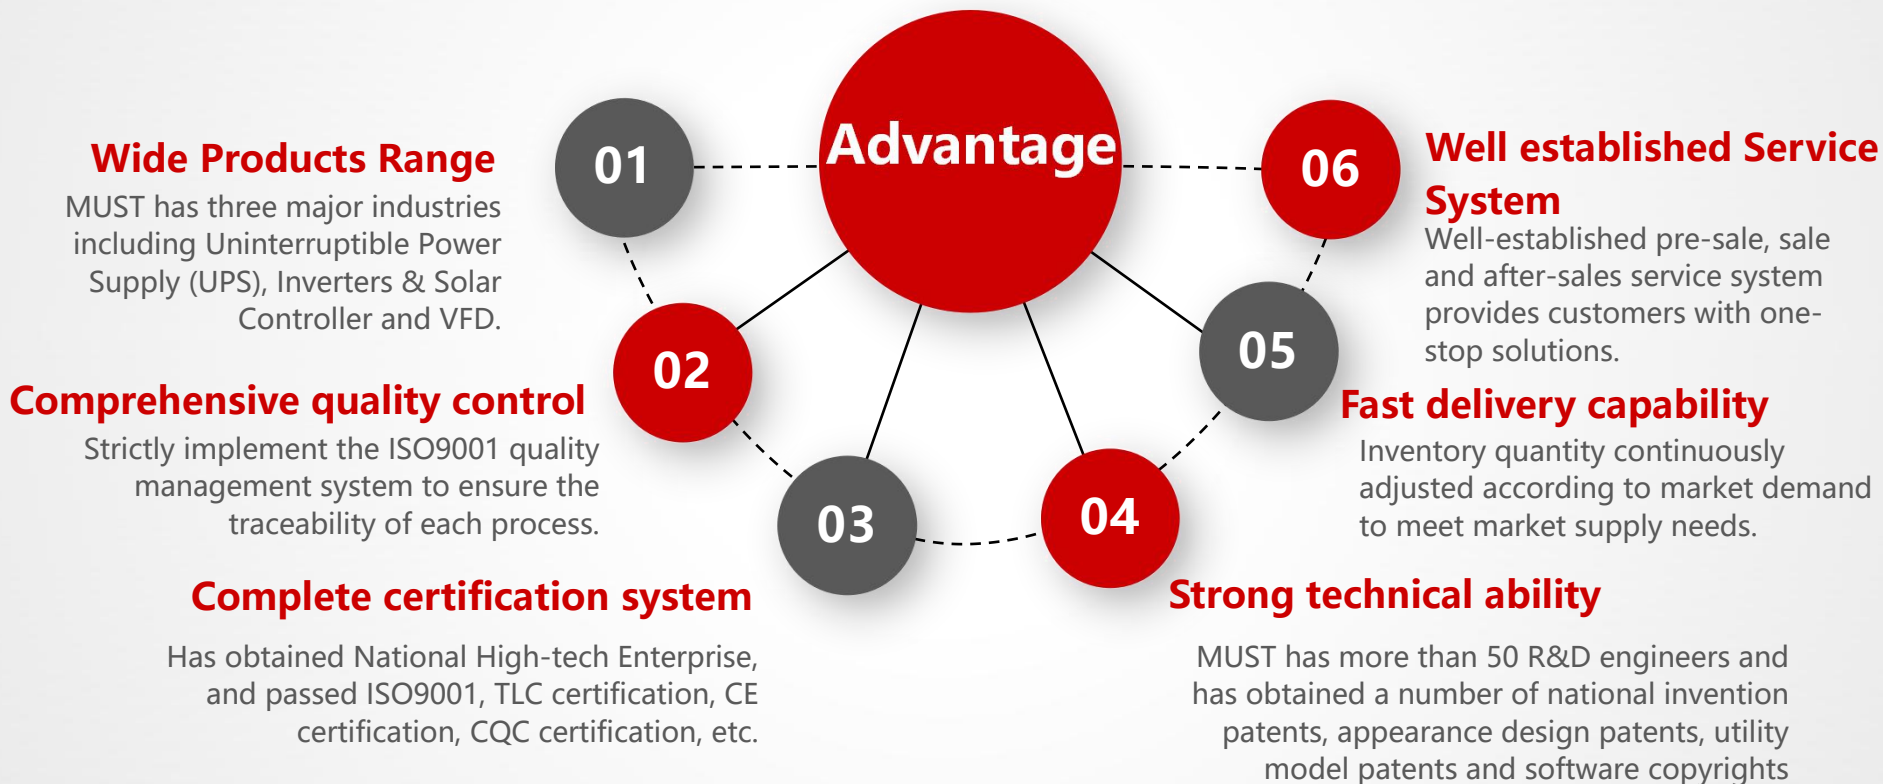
Advantage

01

Wide Products Range

MUST has three major industries including Uninterruptible Power Supply (UPS), Inverters & Solar Controller and VFD.

02

Comprehensive quality control

Strictly implement the ISO9001 quality management system to ensure the traceability of each process.

03

Complete certification system

Has obtained National High-tech Enterprise, and passed ISO9001, TLC certification, CE certification, CQC certification, etc.

04

Strong technical ability

MUST has more than 50 R&D engineers and has obtained a number of national invention patents, appearance design patents, utility model patents and software copyrights

05

Fast delivery capability

Inventory quantity continuously adjusted according to market demand to meet market supply needs.

06

Well established Service System

Well-established pre-sale, sale and after-sales service system provides customers with one-stop solutions.